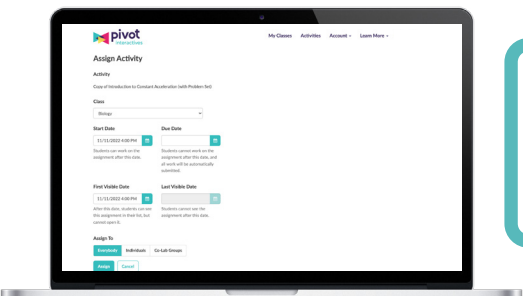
pivot interactives

My Classes Activities Account ⌄ Learn More ⌄

Assign Activity

Activity

Copy of Introduction to Constant Acceleration (with Problem Set)

Class

Biology

Start Date

11/11/2022 4:00 PM

Students can work on the assignment after this date.

Due Date

Students cannot work on the assignment after this date, and all work will be automatically submitted.

First Visible Date

11/11/2022 4:00 PM

After this date, students can see this assignment in their list, but cannot open it.

Last Visible Date

Students cannot see the assignment after this date.

Assign To

Everybody Individuals Co-Lab Groups

Assign Cancel